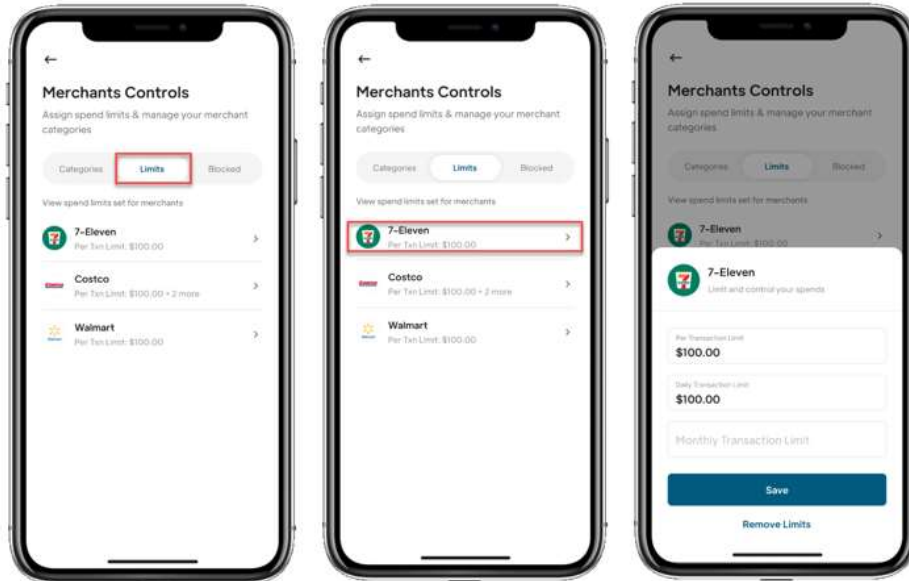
←

Merchants Controls

Assign spend limits & manage your merchant categories

Categories | Limits | Blocked

View spend limits set for merchants

7-Eleven
Per Txn Limit: $100.00

Costco
Per Txn Limit: $100.00 + 2 more

Walmart
Per Txn Limit: $100.00

←

Merchants Controls

Assign spend limits & manage your merchant categories

Categories | Limits | Blocked

View spend limits set for merchants

7-Eleven
Per Txn Limit: $100.00

Costco
Per Txn Limit: $100.00 + 2 more

Walmart
Per Txn Limit: $100.00

←

Merchants Controls

Assign spend limits & manage your merchant categories

Categories | Limits | Blocked

View spend limits set for merchants

7-Eleven
Per Txn Limit: $100.00

7-Eleven
Limit and control your spends

Per Transaction Limit
$100.00

Daily Transaction Limit
$100.00

Monthly Transaction Limit

Save

Remove Limits